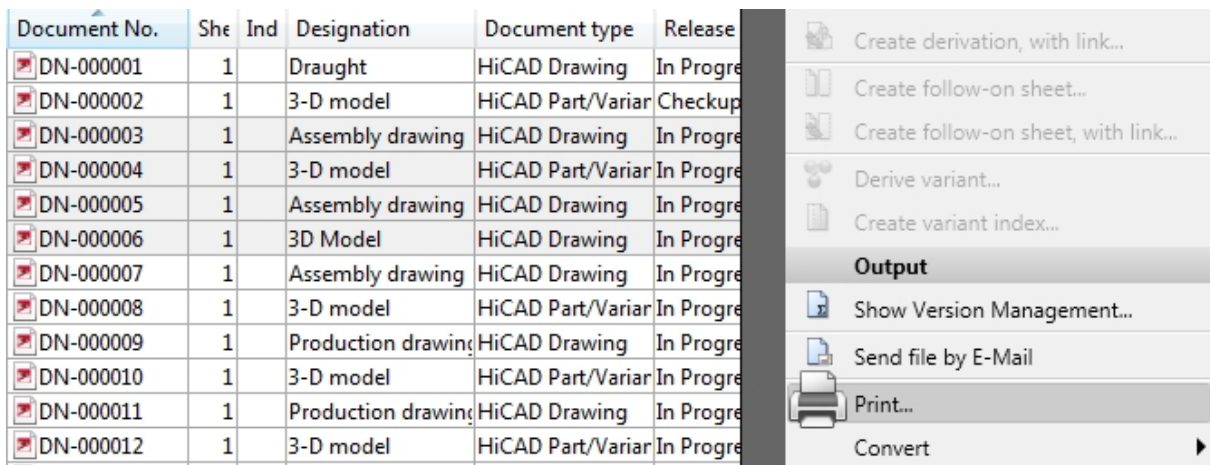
| Document No. | She | Ind | Designation | Document type | Release |
|---|---|---|---|---|---|
| DN-000001 | 1 | | Draught | HiCAD Drawing | In Progre |
| DN-000002 | 1 | | 3-D model | HiCAD Part/Variar | Checkup |
| DN-000003 | 1 | | Assembly drawing | HiCAD Drawing | In Progre |
| DN-000004 | 1 | | 3-D model | HiCAD Part/Variar | In Progre |
| DN-000005 | 1 | | Assembly drawing | HiCAD Drawing | In Progre |
| DN-000006 | 1 | | 3D Model | HiCAD Drawing | In Progre |
| DN-000007 | 1 | | Assembly drawing | HiCAD Drawing | In Progre |
| DN-000008 | 1 | | 3-D model | HiCAD Part/Variar | In Progre |
| DN-000009 | 1 | | Production drawin( | HiCAD Drawing | In Progre |
| DN-000010 | 1 | | 3-D model | HiCAD Part/Variar | In Progre |
| DN-000011 | 1 | | Production drawin( | HiCAD Drawing | In Progre |
| DN-000012 | 1 | | 3-D model | HiCAD Part/Variar | In Progre |

Create derivation, with link...
Create follow-on sheet...
Create follow-on sheet, with link...
Derive variant...
Create variant index...
Output
Show Version Management...
Send file by E-Mail
Print...
Convert